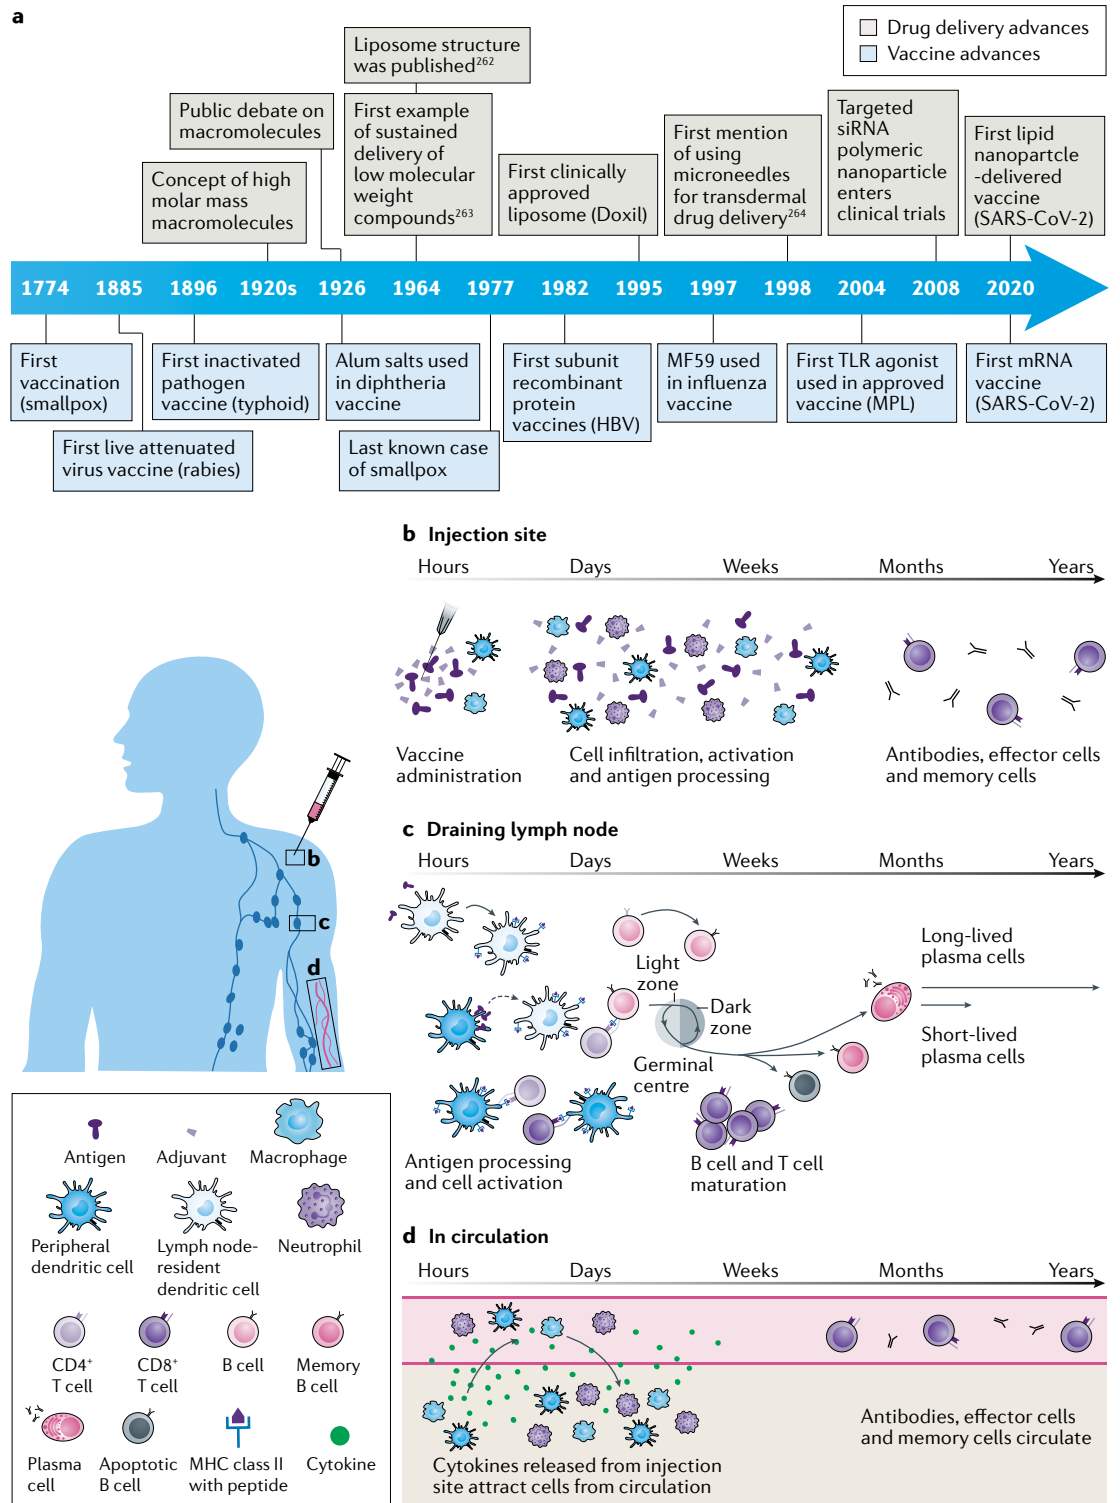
a

Drug delivery advances
Vaccine advances

Liposome structure was published$^{262}$

Public debate on macromolecules

First example of sustained delivery of low molecular weight compounds$^{263}$

Concept of high molar mass macromolecules

First clinically approved liposome (Doxil)

First mention of using microneedles for transdermal drug delivery$^{264}$

Targeted siRNA polymeric nanoparticle enters clinical trials

First lipid nanopartcle -delivered vaccine (SARS-CoV-2)

1774 1885 1896 1920s 1926 1964 1977 1982 1995 1997 1998 2004 2008 2020

First vaccination (smallpox)

First live attenuated virus vaccine (rabies)

First inactivated pathogen vaccine (typhoid)

Alum salts used in diphtheria vaccine

Last known case of smallpox

First subunit recombinant protein vaccines (HBV)

MF59 used in influenza vaccine

First TLR agonist used in approved vaccine (MPL)

First mRNA vaccine (SARS-CoV-2)

b Injection site
Hours Days Weeks Months Years
Vaccine administration
Cell infiltration, activation and antigen processing
Antibodies, effector cells and memory cells

c Draining lymph node
Hours Days Weeks Months Years
Light zone
Dark zone
Germinal centre
Long-lived plasma cells
Short-lived plasma cells
Antigen processing and cell activation
B cell and T cell maturation

d In circulation
Hours Days Weeks Months Years
Antibodies, effector cells and memory cells circulate
Cytokines released from injection site attract cells from circulation

b
c
d

Antigen
Adjuvant
Macrophage
Peripheral dendritic cell
Lymph node-resident dendritic cell
Neutrophil
CD4$^{+}$ T cell
CD8$^{+}$ T cell
B cell
Memory B cell
Plasma cell
Apoptotic B cell
MHC class II with peptide
Cytokine